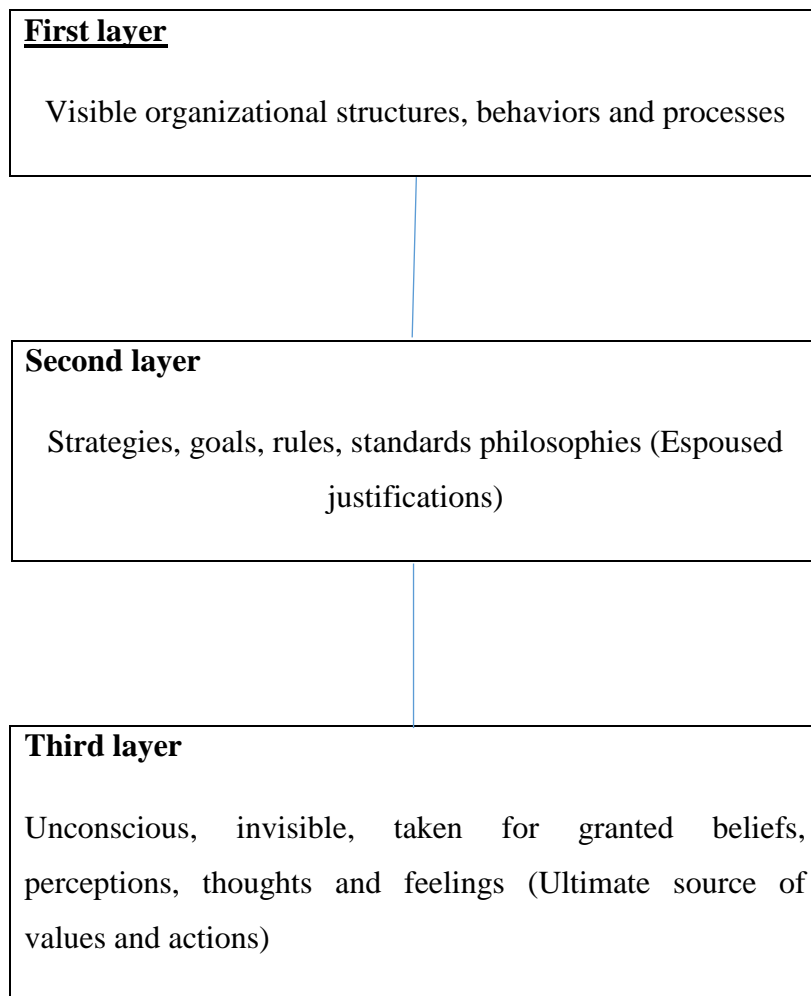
First layer

Visible organizational structures, behaviors and processes

Second layer

Strategies, goals, rules, standards philosophies (Espoused justifications)

Third layer

Unconscious, invisible, taken for granted beliefs, perceptions, thoughts and feelings (Ultimate source of values and actions)